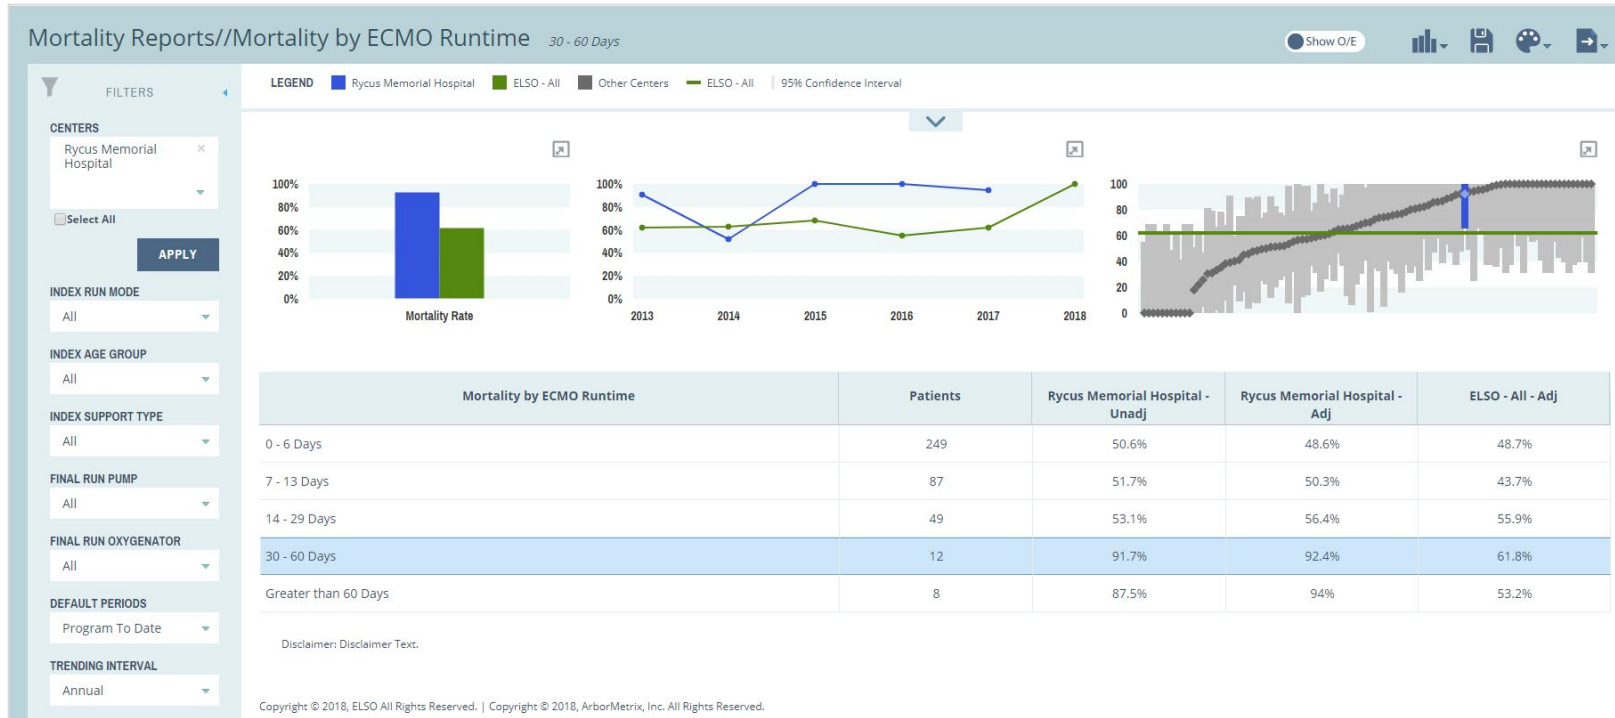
Mortality Reports//Mortality by ECMO Runtime 30 - 60 Days

Show O/E

FILTERS

CENTERS
Rycus Memorial Hospital ×

Select All

APPLY

INDEX RUN MODE
All

INDEX AGE GROUP
All

INDEX SUPPORT TYPE
All

FINAL RUN PUMP
All

FINAL RUN OXYGENATOR
All

DEFAULT PERIODS
Program To Date

TRENDING INTERVAL
Annual

LEGEND Rycus Memorial Hospital ELSO - All Other Centers ELSO - All 95% Confidence Interval

100%
80%
60%
40%
20%
0%
Mortality Rate

100%
80%
60%
40%
20%
0%
2013 2014 2015 2016 2017 2018

100
80
60
40
20
0

| Mortality by ECMO Runtime | Patients | Rycus Memorial Hospital - Unadj | Rycus Memorial Hospital - Adj | ELSO - All - Adj |
|---|---|---|---|---|
| 0 - 6 Days | 249 | 50.6% | 48.6% | 48.7% |
| 7 - 13 Days | 87 | 51.7% | 50.3% | 43.7% |
| 14 - 29 Days | 49 | 53.1% | 56.4% | 55.9% |
| 30 - 60 Days | 12 | 91.7% | 92.4% | 61.8% |
| Greater than 60 Days | 8 | 87.5% | 94% | 53.2% |

Disclaimer: Disclaimer Text.

Copyright © 2018, ELSO All Rights Reserved. | Copyright © 2018, ArborMetrix, Inc. All Rights Reserved.